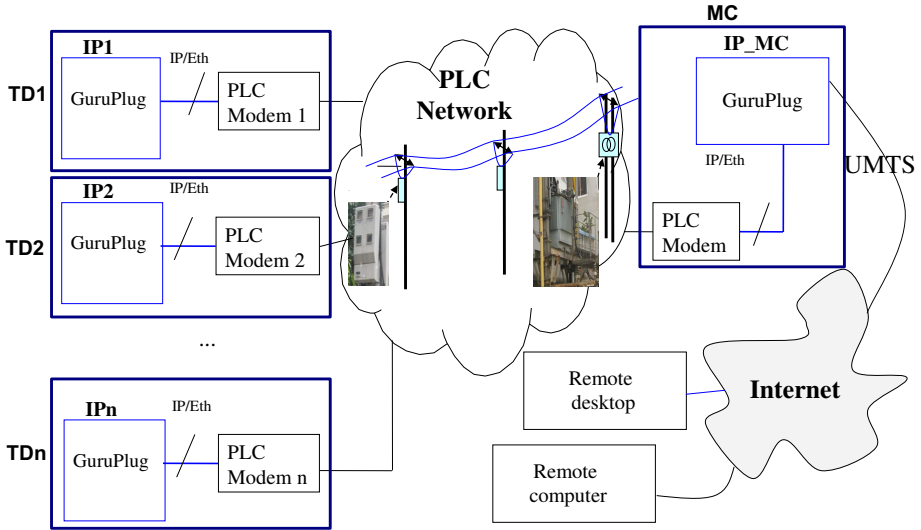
MC

IP1
IP/Eth
TD1
GuruPlug
PLC Modem 1

PLC Network

IP_MC
GuruPlug
IP/Eth
UMTS
PLC Modem

IP2
IP/Eth
TD2
GuruPlug
PLC Modem 2

...

Remote desktop
Internet

IPn
IP/Eth
TDn
GuruPlug
PLC Modem n

Remote computer